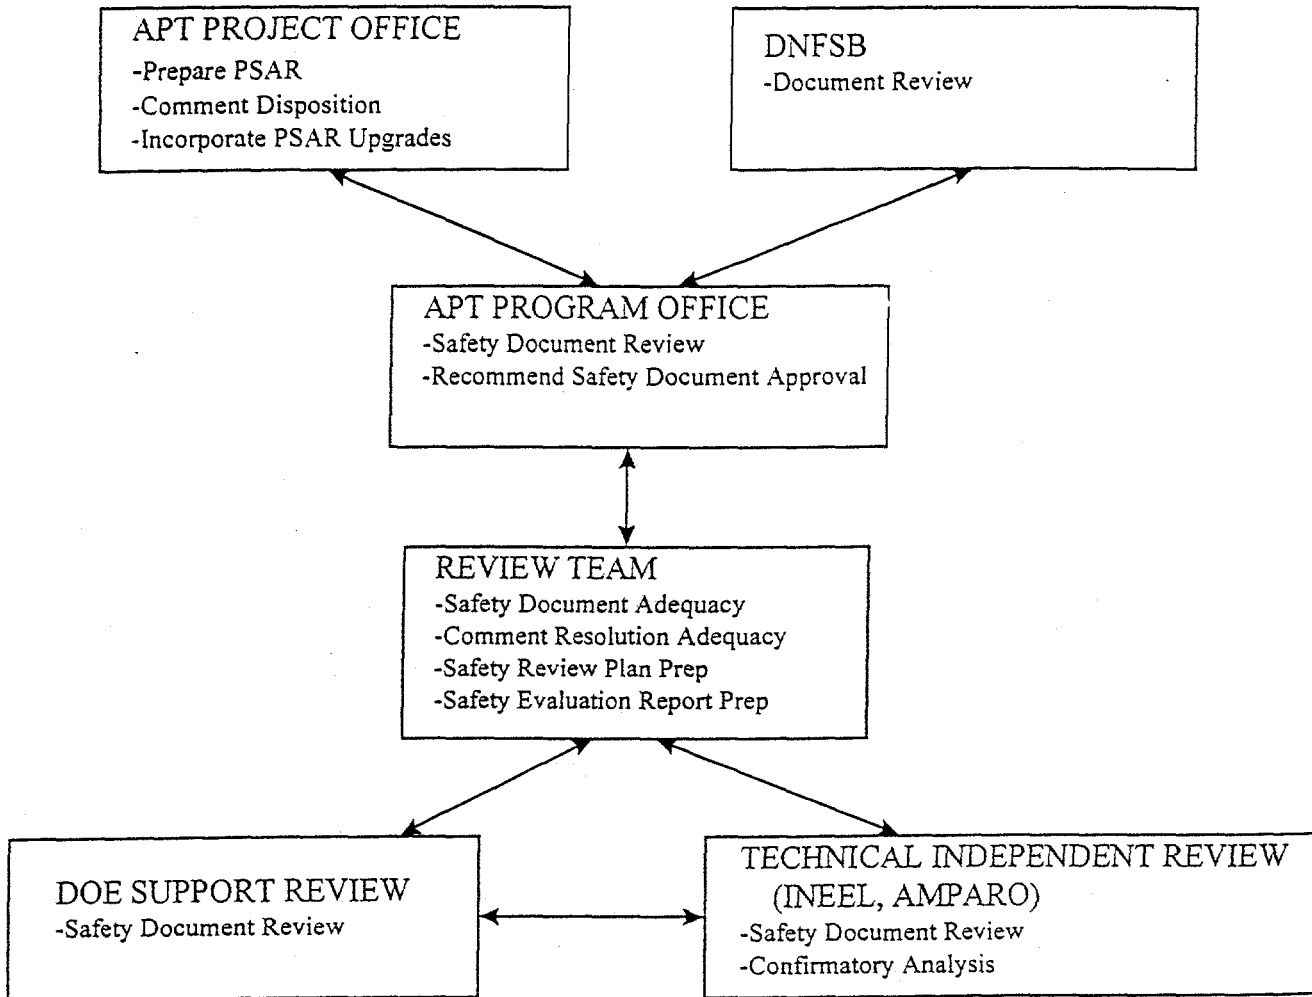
APT PROJECT OFFICE
-Prepare PSAR
-Comment Disposition
-Incorporate PSAR Upgrades

DNFSB
-Document Review

APT PROGRAM OFFICE
-Safety Document Review
-Recommend Safety Document Approval

REVIEW TEAM
-Safety Document Adequacy
-Comment Resolution Adequacy
-Safety Review Plan Prep
-Safety Evaluation Report Prep

DOE SUPPORT REVIEW
-Safety Document Review

TECHNICAL INDEPENDENT REVIEW (INEEL, AMPARO)
-Safety Document Review
-Confirmatory Analysis